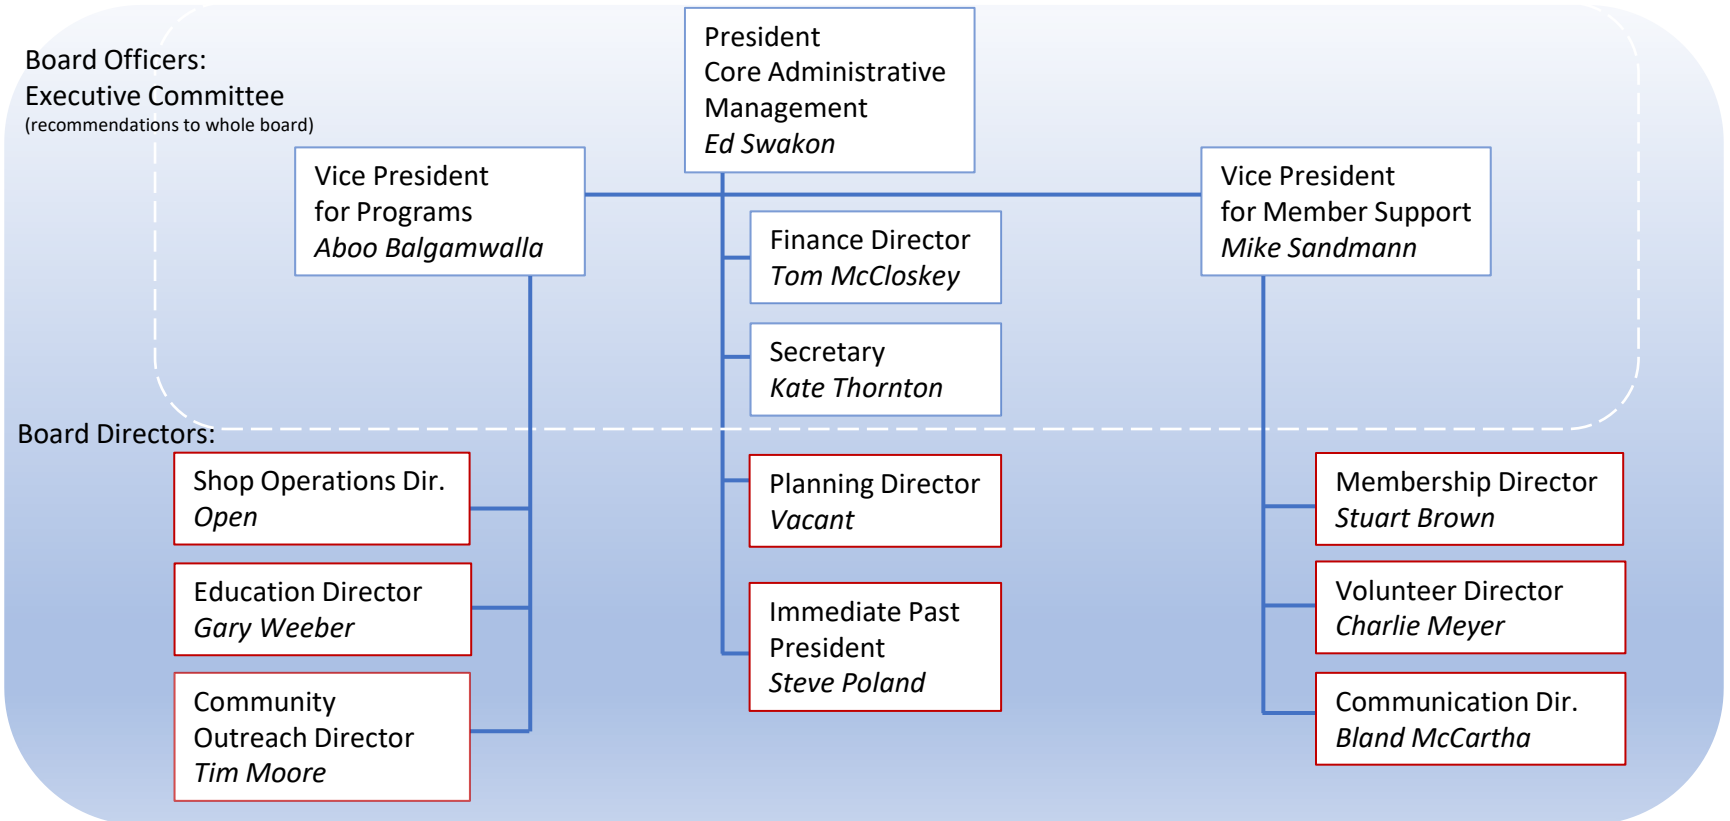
Board Officers:
Executive Committee
(recommendations to whole board)

President
Core Administrative Management
*Ed Swakon*

Vice President for Programs
*Aboo Balgamwalla*

Finance Director
*Tom McCloskey*

Secretary
*Kate Thornton*

Vice President for Member Support
*Mike Sandmann*

Board Directors:

Shop Operations Dir.
*Open*

Education Director
*Gary Weeber*

Community Outreach Director
*Tim Moore*

Planning Director
*Vacant*

Immediate Past President
*Steve Poland*

Membership Director
*Stuart Brown*

Volunteer Director
*Charlie Meyer*

Communication Dir.
*Bland McCartha*